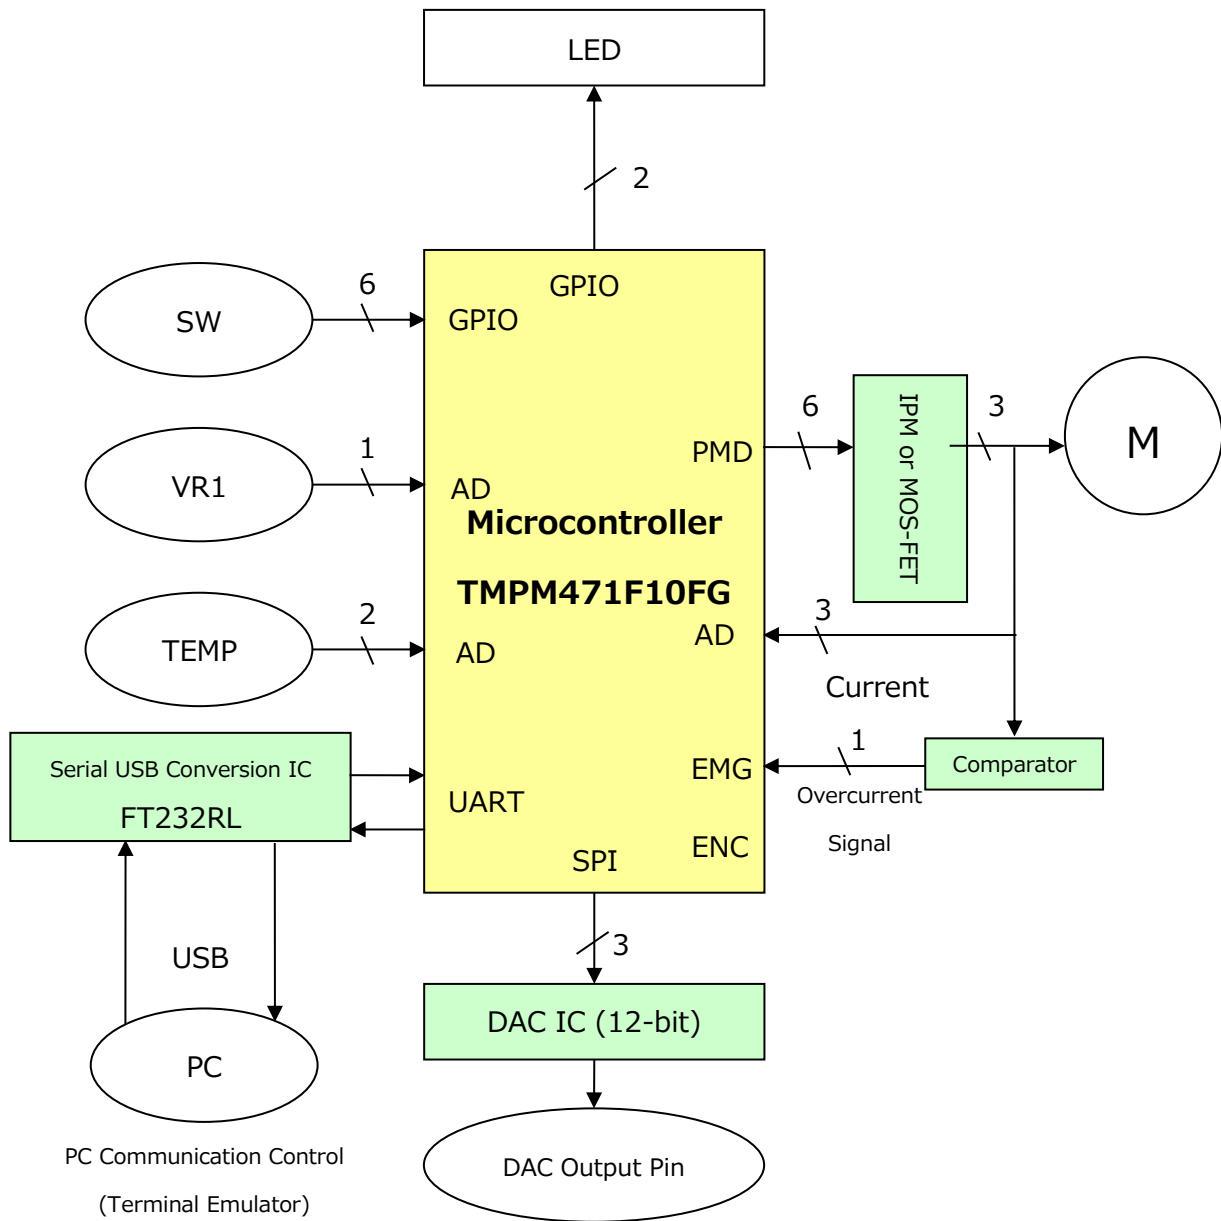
LED

2

GPIO

6

SW

GPIO

1

VR1

AD

PMD

6

IPM or MOS-FET

3

M

Microcontroller

TMPM471F10FG

2

TEMP

AD

AD

3

Current

Serial USB Conversion IC

FT232RL

UART

EMG

1

Comparator

Overcurrent

Signal

ENC

SPI

3

USB

DAC IC (12-bit)

PC

PC Communication Control

(Terminal Emulator)

DAC Output Pin